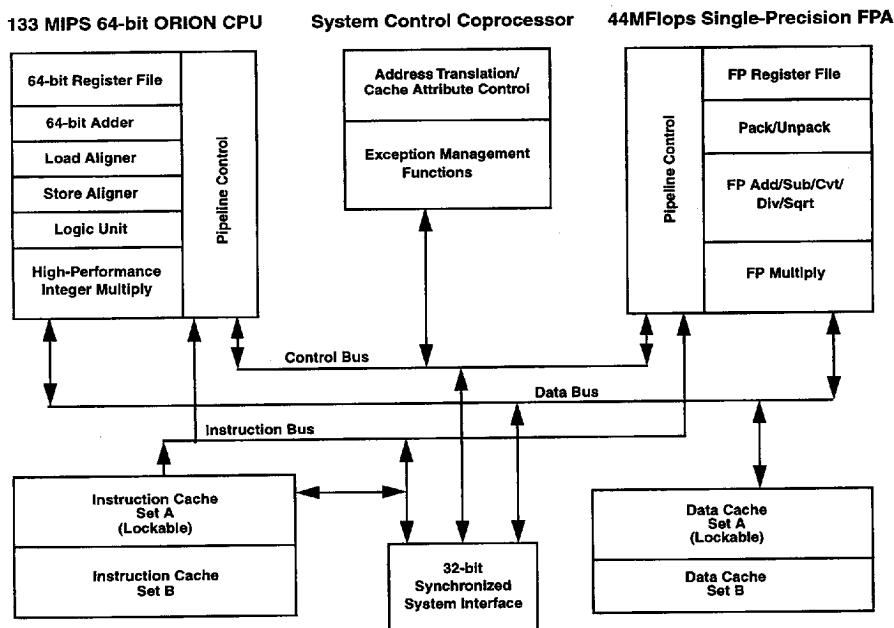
133 MIPS 64-bit ORION CPU

64-bit Register File

64-bit Adder

Load Aligner

Store Aligner

Logic Unit

High-Performance Integer Multiply

Pipeline Control

System Control Coprocessor

Address Translation/ Cache Attribute Control

Exception Management Functions

44MFlops Single-Precision FPA

Pipeline Control

FP Register File

Pack/Unpack

FP Add/Sub/Cvt/ Div/Sqrt

FP Multiply

Control Bus

Data Bus

Instruction Bus

Instruction Cache Set A (Lockable)

Instruction Cache Set B

32-bit Synchronized System Interface

Data Cache Set A (Lockable)

Data Cache Set B